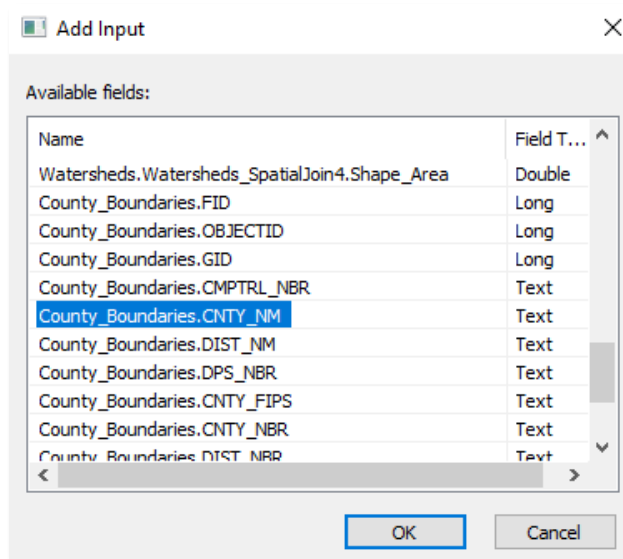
Add Input

Available fields:

| Name | Field T... |
|---|---|
| Watersheds.Watersheds_SpatialJoin4.Shape_Area | Double |
| County_Boundaries.FID | Long |
| County_Boundaries.OBJECTID | Long |
| County_Boundaries.GID | Long |
| County_Boundaries.CMPTRL_NBR | Text |
| County_Boundaries.CNTY_NM | Text |
| County_Boundaries.DIST_NM | Text |
| County_Boundaries.DPS_NBR | Text |
| County_Boundaries.CNTY_FIPS | Text |
| County_Boundaries.CNTY_NBR | Text |
| County_Boundaries.DIST_NBR | Text |

OK Cancel